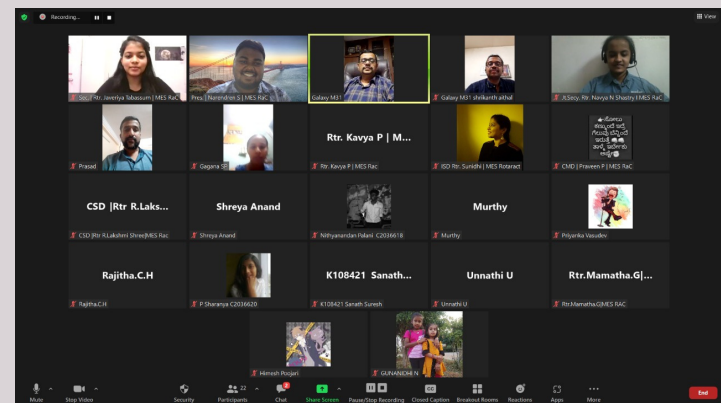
Recording...

View

Sec. Rtr. Javeriya Tabassum | MES RaC

Pres. | Narendran S | MES RaC

Galaxy M31

Galaxy M31 shrikanth aithal

Jt.Secy. Rtr. Navya N Shastry | MES RaC

Prasad

Gagana SE

Rtr. Kavya P | M...

Rtr. Kavya P | MES RaC

ISO Rtr. Sunidhi | MES Rotaract

CMD | Praveen P | MES RaC

CSD |Rtr R.Laks...

CSD |Rtr R.Lakshmi Shree|MES Rac

Shreya Anand

Shreya Anand

Nithyanandan Palani C2036618

Murthy

Murthy

Priyanka Vasudev

Rajitha.C.H

Rajitha.C.H

P Sharanya C2036620

K108421 Sanath...

K108421 Sanath Suresh

Unnathi U

Unnathi U

Rtr.Mamatha.G|...

Rtr.Mamatha.G|MES RAC

Himesh Poojari

GUNANIDHI N

Mute

Stop Video

Security

22 Participants

2 Chat

Share Screen

Pause/Stop Recording

Closed Caption

Breakout Rooms

Reactions

Apps

More

End